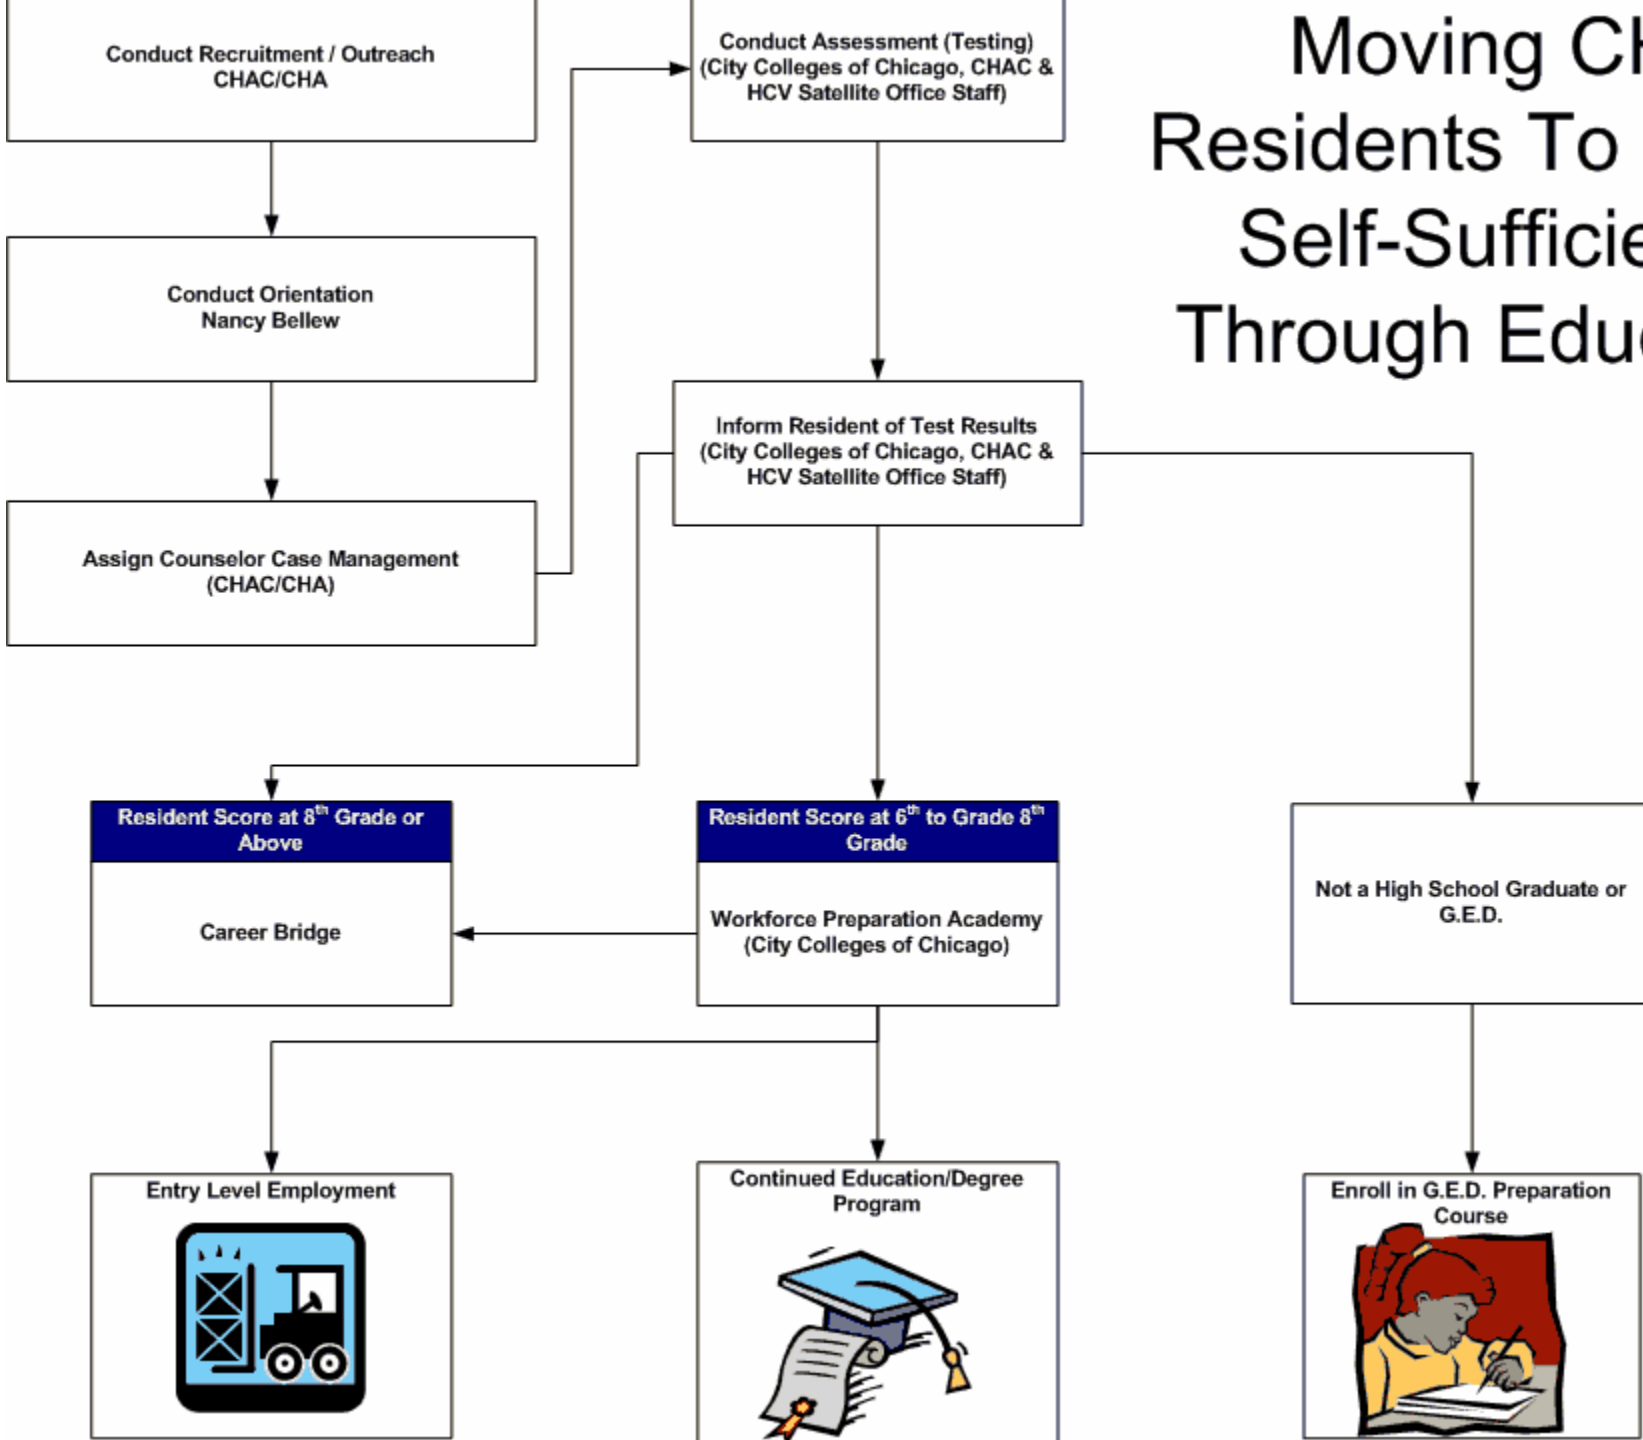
Moving Ch
Residents To
Self-Sufficie
Through Edu

Conduct Recruitment / Outreach
CHAC/CHA

Conduct Orientation
Nancy Bellew

Assign Counselor Case Management
(CHAC/CHA)

Conduct Assessment (Testing)
(City Colleges of Chicago, CHAC & HCV Satellite Office Staff)

Inform Resident of Test Results
(City Colleges of Chicago, CHAC & HCV Satellite Office Staff)

Resident Score at $8^{th}$ Grade or Above

Career Bridge

Resident Score at $6^{th}$ to Grade $8^{th}$ Grade

Workforce Preparation Academy
(City Colleges of Chicago)

Not a High School Graduate or G.E.D.

Entry Level Employment

Continued Education/Degree Program

Enroll in G.E.D. Preparation Course